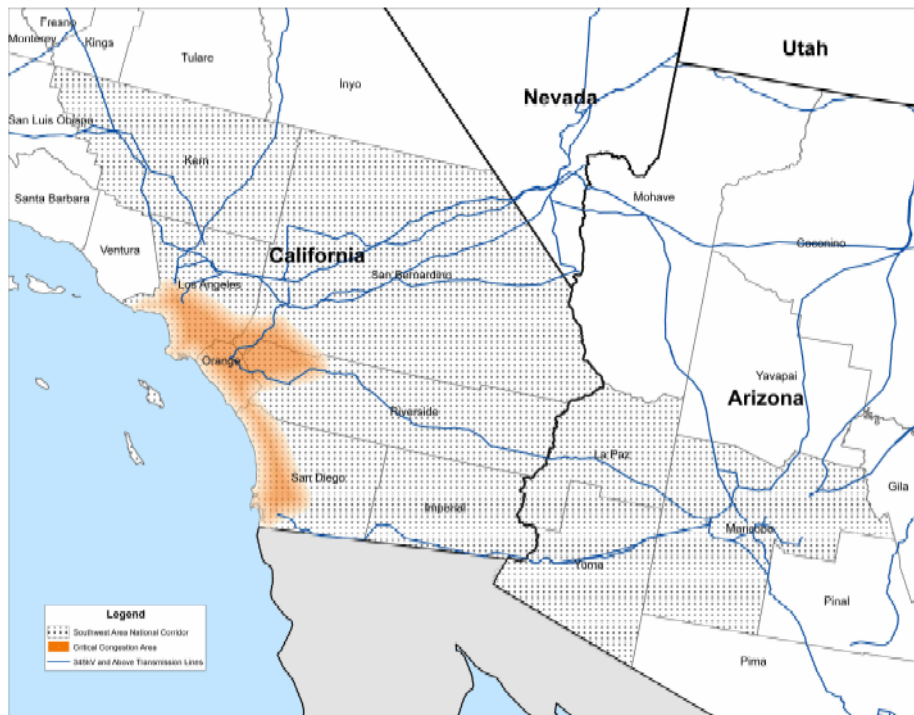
Fresno
Monterey
Kings
Tulare
Inyo
Utah
Nevada
San Luis Obispo
Kern
Santa Barbara
Mohave
Ventura
California
Coconino
San Bernardino
Los Angeles
Orange
Yavapai
Arizona
Riverside
La Paz
San Diego
Gila
Imperial
Maricopa
Yuma
Pinal
Pima

Legend
Southwest Area National Corridor
Critical Congestion Area
345kV and Above Transmission Lines